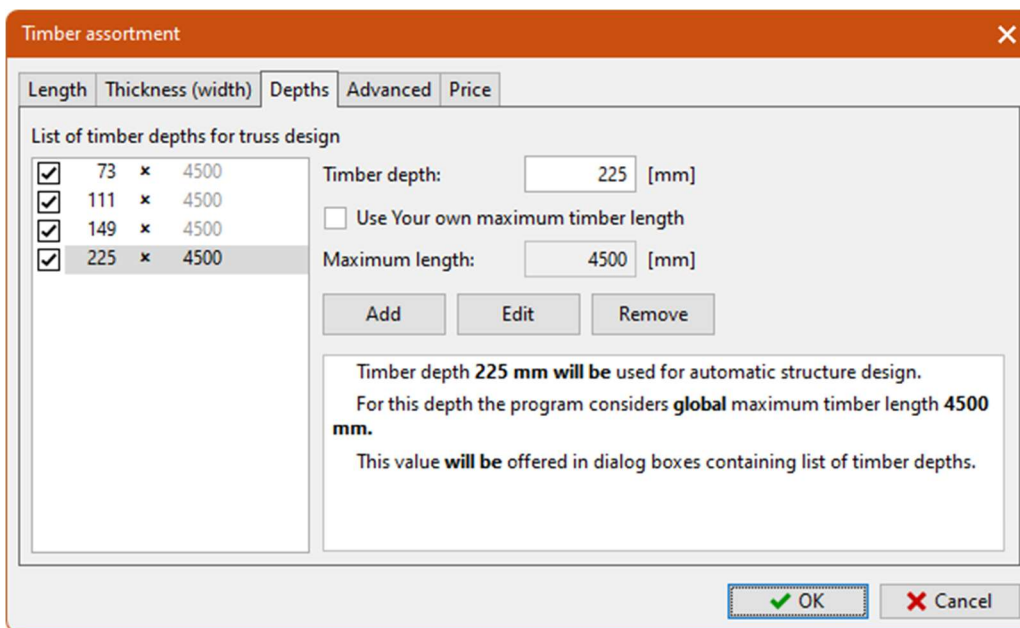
Timber assortment

Length | Thickness (width) | Depths | Advanced | Price

List of timber depths for truss design

73 × 4500
111 × 4500
149 × 4500
225 × 4500

Timber depth: 225 [mm]

Use Your own maximum timber length

Maximum length: 4500 [mm]

Add | Edit | Remove

Timber depth **225 mm will be** used for automatic structure design.

For this depth the program considers **global** maximum timber length **4500 mm.**

This value **will be** offered in dialog boxes containing list of timber depths.

OK | Cancel